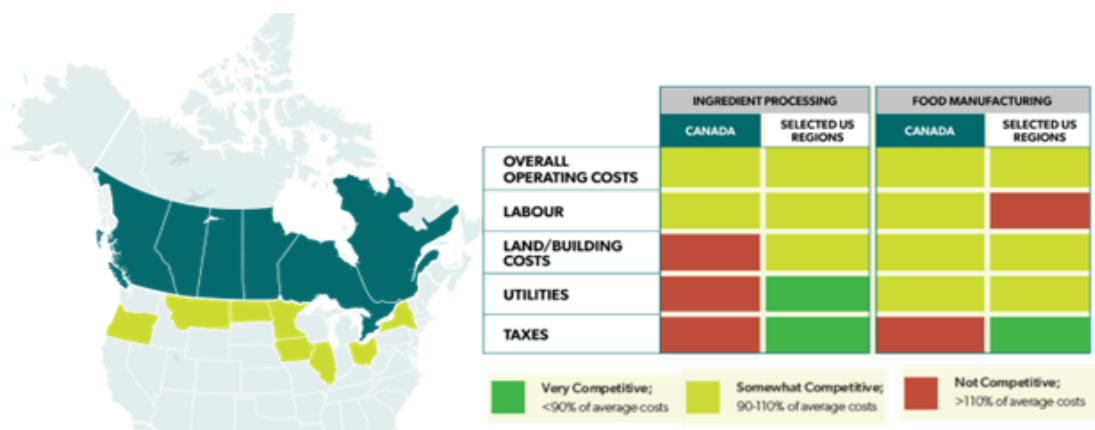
| | INGREDIENT PROCESSING | | FOOD MANUFACTURING | |
|---|---|---|---|---|
| | CANADA | SELECTED US REGIONS | CANADA | SELECTED US REGIONS |
| OVERALL OPERATING COSTS | | | | |
| LABOUR | | | | |
| LAND/BUILDING COSTS | | | | |
| UTILITIES | | | | |
| TAXES | | | | |

Very Competitive; <90% of average costs

Somewhat Competitive; 90-110% of average costs

Not Competitive; >110% of average costs